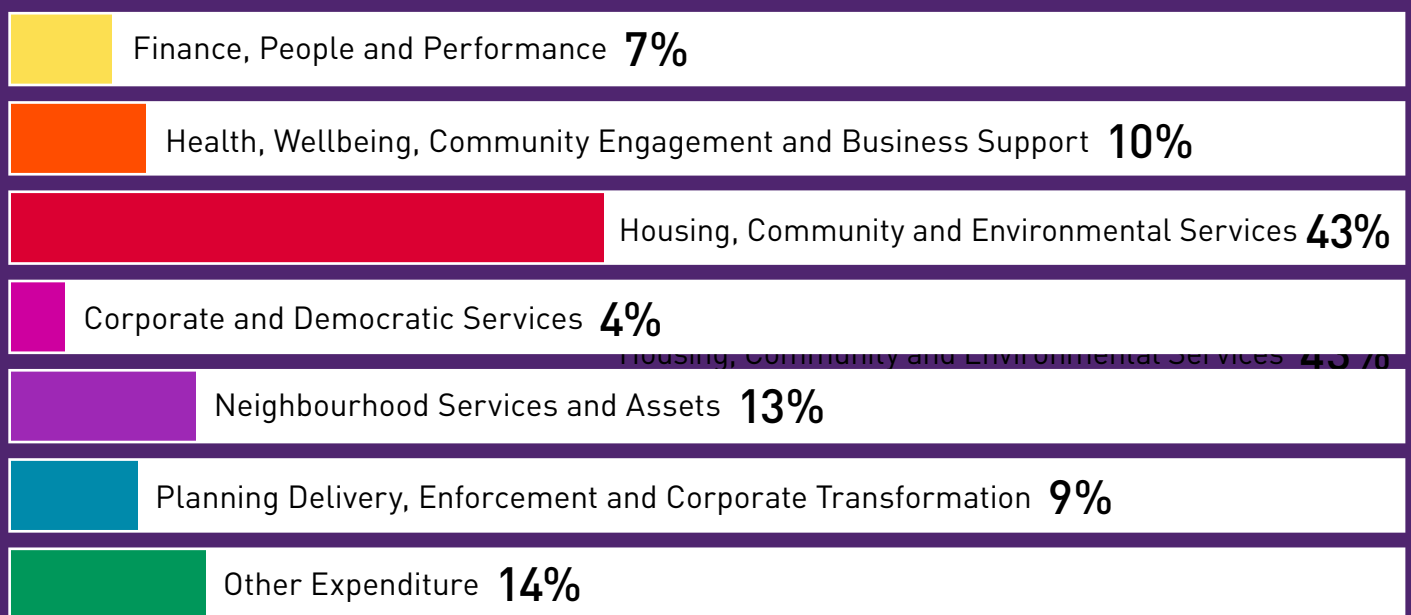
Finance, People and Performance 7%

Health, Wellbeing, Community Engagement and Business Support 10%

Housing, Community and Environmental Services 43%

Corporate and Democratic Services 4%

Housing, Community and Environmental Services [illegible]

Neighbourhood Services and Assets 13%

Planning Delivery, Enforcement and Corporate Transformation 9%

Other Expenditure 14%